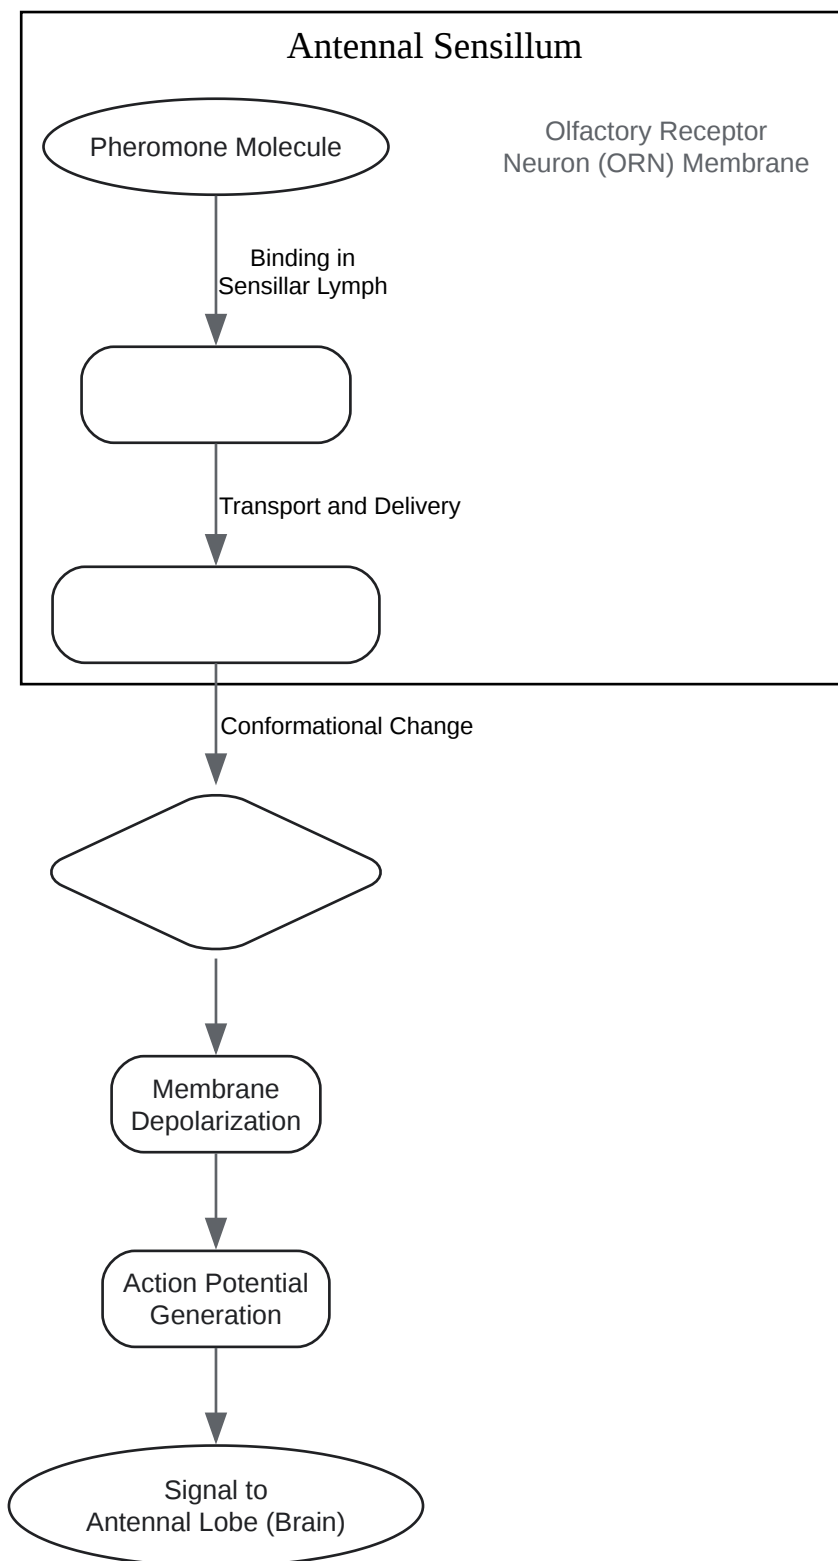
Antennal Sensillum

Pheromone Molecule

Olfactory Receptor Neuron (ORN) Membrane

Binding in Sensillar Lymph

Transport and Delivery

Conformational Change

Membrane Depolarization

Action Potential Generation

Signal to Antennal Lobe (Brain)